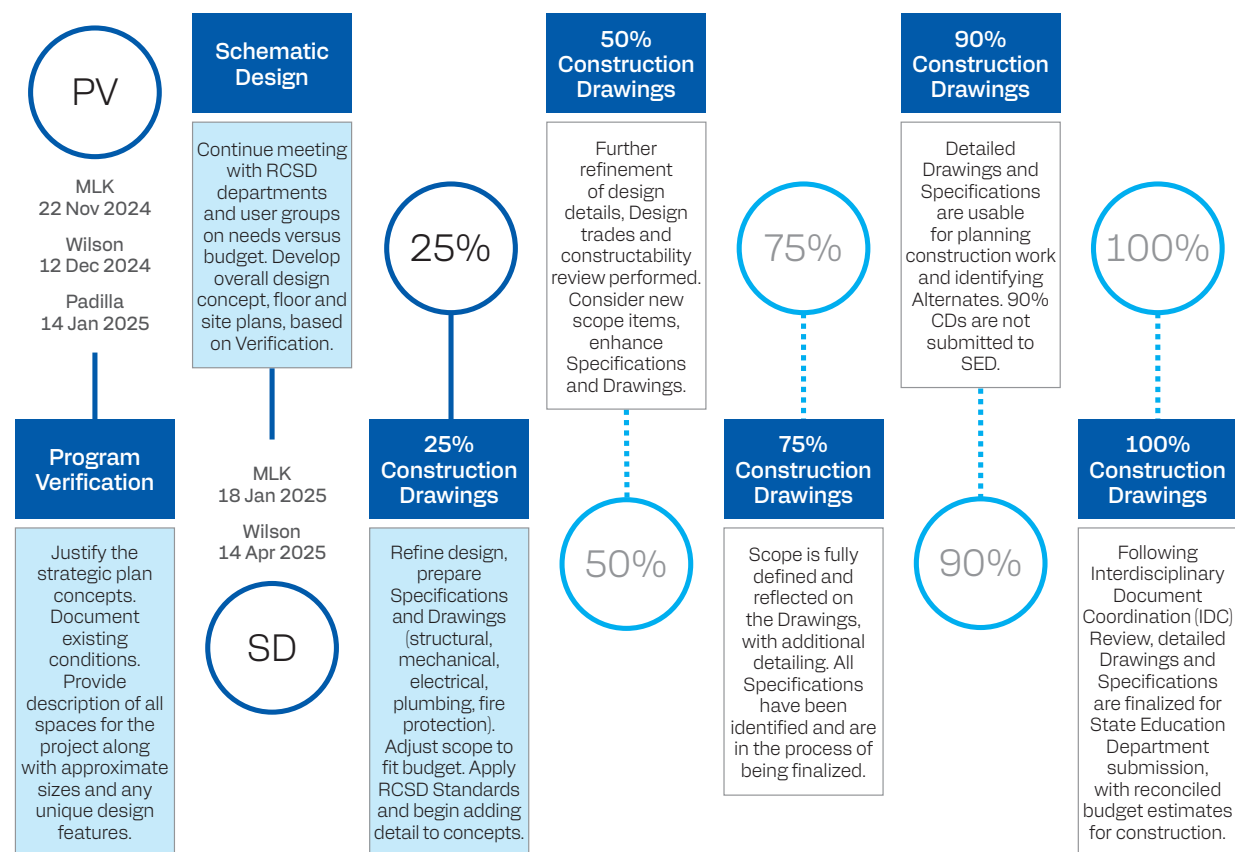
PV

MLK
22 Nov 2024

Wilson
12 Dec 2024

Padilla
14 Jan 2025

Program Verification

Justify the strategic plan concepts. Document existing conditions. Provide description of all spaces for the project along with approximate sizes and any unique design features.

Schematic Design

Continue meeting with RCSD departments and user groups on needs versus budget. Develop overall design concept, floor and site plans, based on Verification.

MLK
18 Jan 2025

Wilson
14 Apr 2025

SD

25%

25% Construction Drawings

Refine design, prepare Specifications and Drawings (structural, mechanical, electrical, plumbing, fire protection). Adjust scope to fit budget. Apply RCSD Standards and begin adding detail to concepts.

50% Construction Drawings

Further refinement of design details, Design trades and constructability review performed. Consider new scope items, enhance Specifications and Drawings.

50%

75%

75% Construction Drawings

Scope is fully defined and reflected on the Drawings, with additional detailing. All Specifications have been identified and are in the process of being finalized.

90% Construction Drawings

Detailed Drawings and Specifications are usable for planning construction work and identifying Alternates. 90% CDs are not submitted to SED.

90%

100%

100% Construction Drawings

Following Interdisciplinary Document Coordination (IDC) Review, detailed Drawings and Specifications are finalized for State Education Department submission, with reconciled budget estimates for construction.